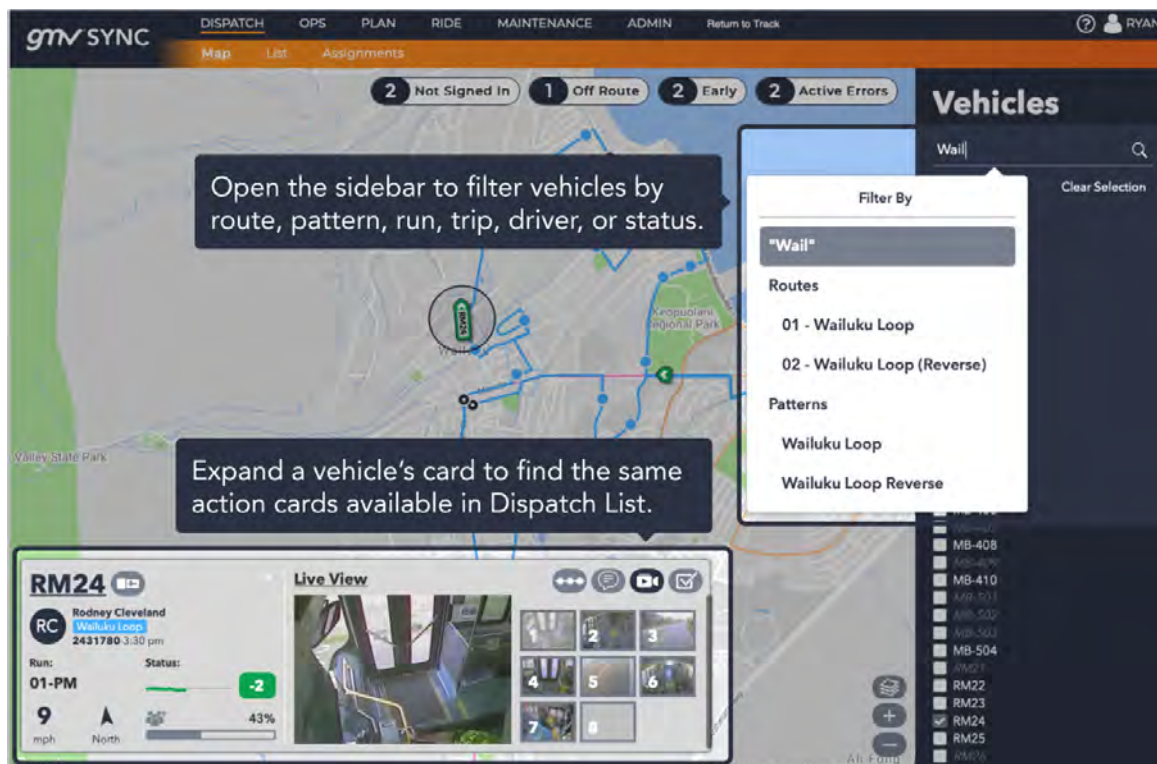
gmv SYNC

DISPATCH OPS PLAN RIDE MAINTENANCE ADMIN Return to Track

RYAN

Map List Assignments

2 Not Signed In 1 Off Route 2 Early 2 Active Errors

Vehicles

Wail

Clear Selection

Open the sidebar to filter vehicles by route, pattern, run, trip, driver, or status.

Filter By

"Wail"

Routes

01 - Wailuku Loop

02 - Wailuku Loop (Reverse)

Patterns

Wailuku Loop

Wailuku Loop Reverse

Keopuolani Regional Park

Valley State Park

Expand a vehicle's card to find the same action cards available in Dispatch List.

MB-408
MB-410
MB-504
RM22
RM23
RM24
RM25

RM24

Rodney Cleveland
Wailuku Loop
2431780 3:30 pm

RC

Run:
01-PM

Status:
-2

9
mph

North

43%

Live View

1 2 3 4 5 6 7 8